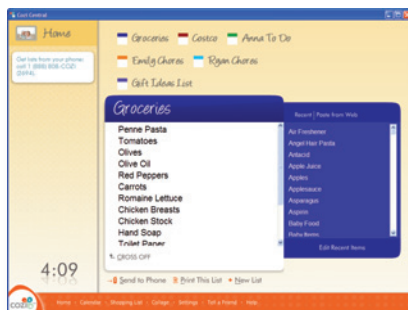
Cozi Central

Home

Get lists from your phone: call 1 (888) 808-COZI (2694).

Groceries Costco Anna To Do

Emily Chores Ryan Chores

Gift Ideas List

Groceries

Penne Pasta
Tomatoes
Olives
Olive Oil
Red Peppers
Carrots
Romaine Lettuce
Chicken Breasts
Chicken Stock
Hand Soap
Toilet Paper

CROSS OFF

Send to Phone Print This List New List

Recent | Paste from Web

Air Freshener
Angel Hair Pasta
Antacid
Apple Juice
Apples
Applesauce
Asparagus
Aspirin
Baby Food
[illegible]

Edit Recent Items

4:09

cozi

Home • Calendar • Shopping List • Collage • Settings • Tell a Friend • Help